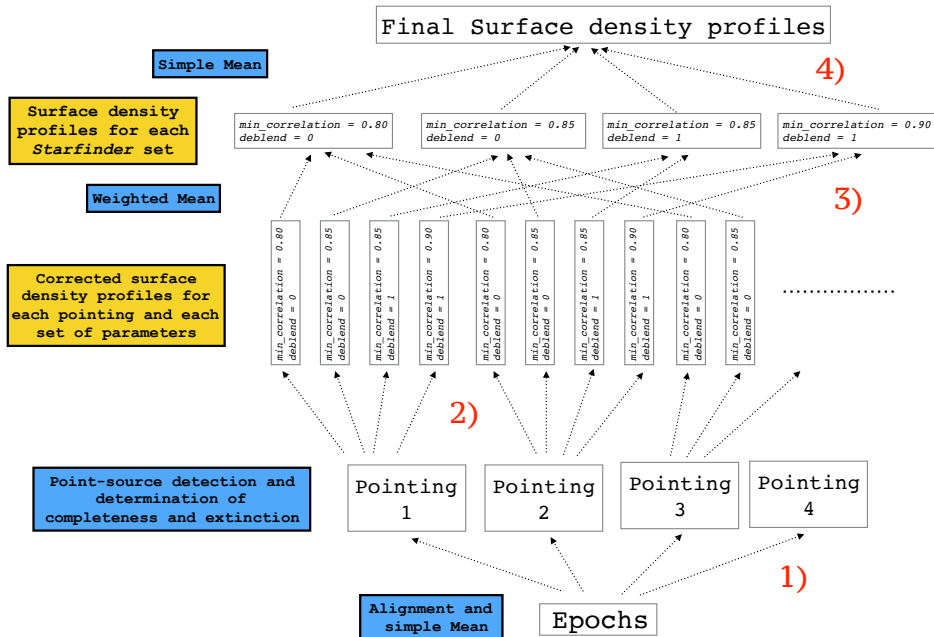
Final Surface density profiles

Simple Mean

4)

Surface density profiles for each *Starfinder* set

min_correlation = 0.80
deblend = 0

min_correlation = 0.85
deblend = 0

min_correlation = 0.85
deblend = 1

min_correlation = 0.90
deblend = 1

Weighted Mean

3)

Corrected surface density profiles for each pointing and each set of parameters

min_correlation = 0.80
deblend = 0

min_correlation = 0.85
deblend = 0

min_correlation = 0.85
deblend = 1

min_correlation = 0.90
deblend = 1

min_correlation = 0.80
deblend = 0

min_correlation = 0.85
deblend = 0

min_correlation = 0.85
deblend = 1

min_correlation = 0.90
deblend = 1

min_correlation = 0.80
deblend = 0

min_correlation = 0.85
deblend = 0

................

2)

Point-source detection and determination of completeness and extinction

Pointing 1

Pointing 2

Pointing 3

Pointing 4

1)

Alignment and simple Mean

Epochs